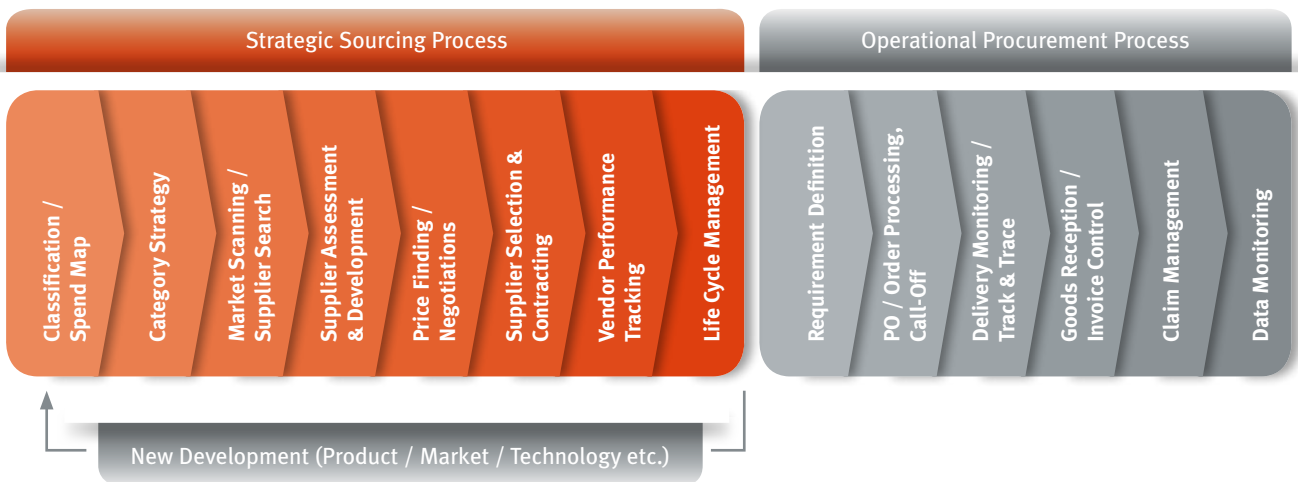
Strategic Sourcing Process

Operational Procurement Process

Classification / Spend Map

Category Strategy

Market Scanning / Supplier Search

Supplier Assessment & Development

Price Finding / Negotiations

Supplier Selection & Contracting

Vendor Performance Tracking

Life Cycle Management

Requirement Definition

PO / Order Processing, Call-Off

Delivery Monitoring / Track & Trace

Goods Reception / Invoice Control

Claim Management

Data Monitoring

New Development (Product / Market / Technology etc.)